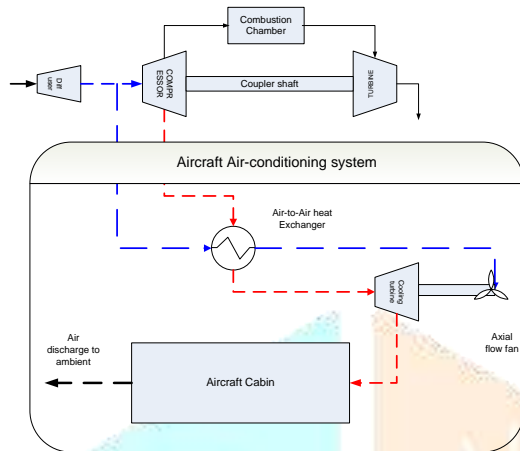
Combustion Chamber

Diff user

COMPR ESSOR

Coupler shaft

TURBINE

Aircraft Air-conditioning system

Air-to-Air heat Exchanger

Cooling turbine

Axial flow fan

Air discharge to ambient

Aircraft Cabin